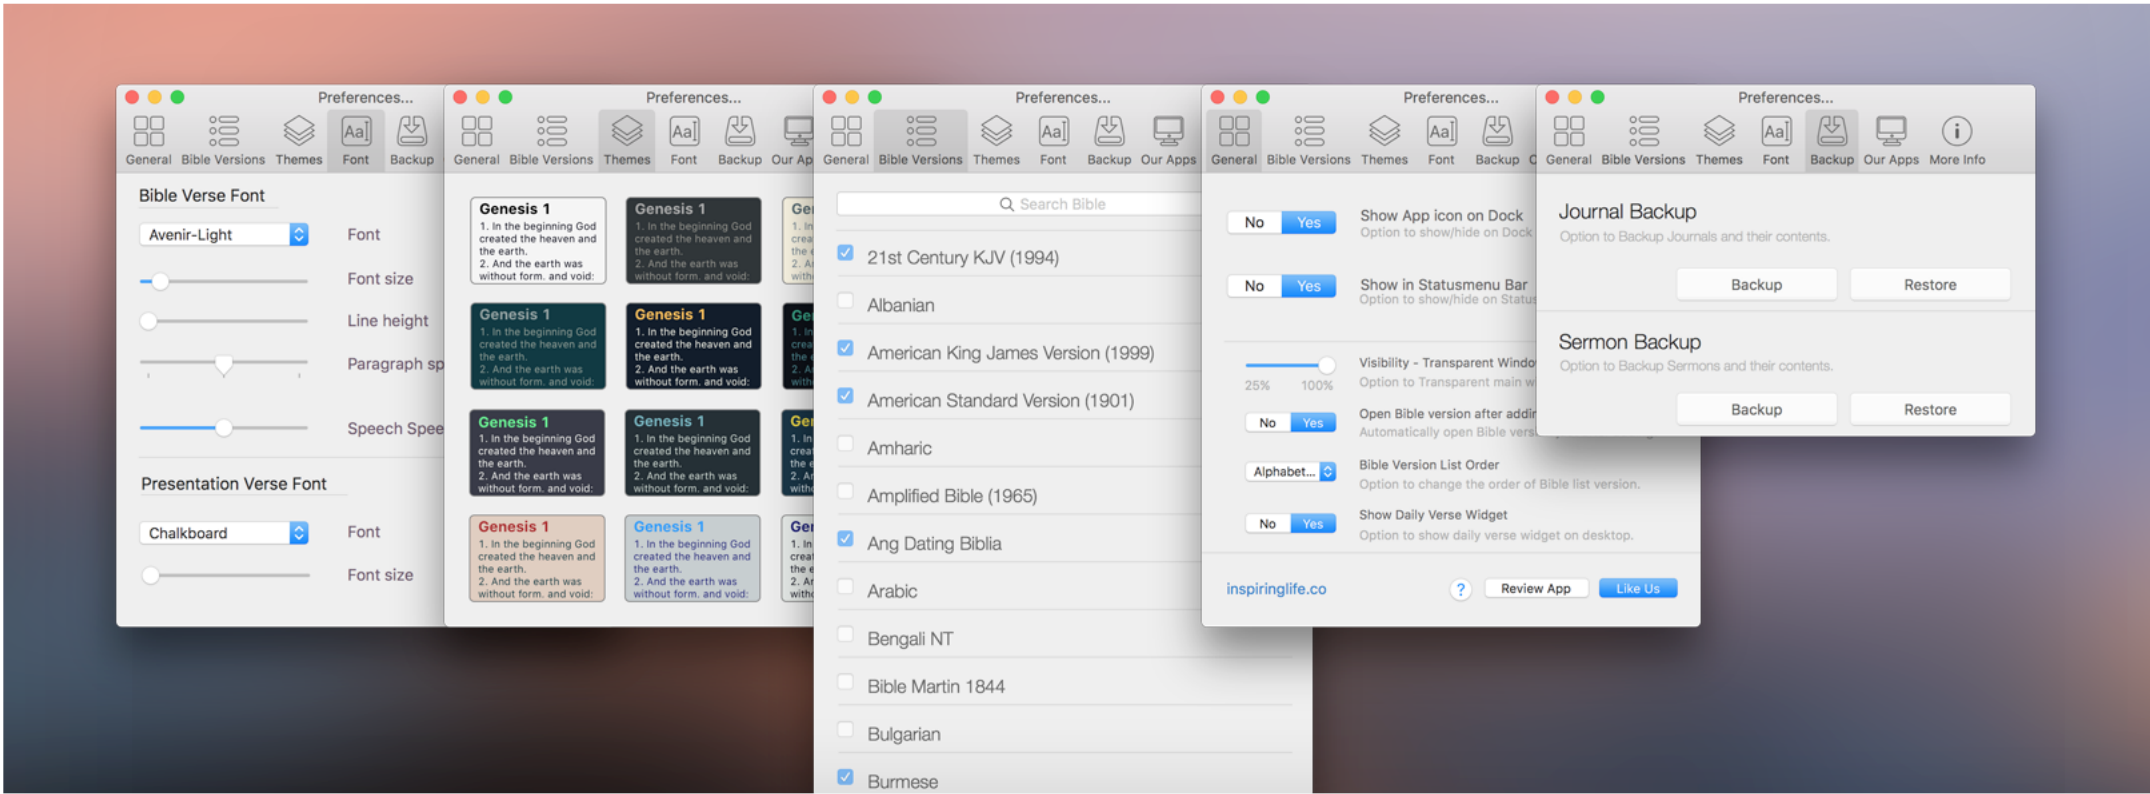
Preferences...
General Bible Versions Themes Font Backup

Bible Verse Font
Avenir-Light
Font
Font size
Line height
Paragraph sp
Speech Spee

Presentation Verse Font
Chalkboard
Font
Font size

Preferences...
General Bible Versions Themes Font Backup Our Ap

Genesis 1
1. In the beginning God created the heaven and the earth.
2. And the earth was without form, and void:

Genesis 1
1. In the beginning God created the heaven and the earth.
2. And the earth was without form, and void:

Ge
1. In crea the e 2. A with

Genesis 1
1. In the beginning God created the heaven and the earth.
2. And the earth was without form, and void:

Genesis 1
1. In the beginning God created the heaven and the earth.
2. And the earth was without form, and void:

Ge
1. In crea the e 2. A with

Genesis 1
1. In the beginning God created the heaven and the earth.
2. And the earth was without form, and void:

Genesis 1
1. In the beginning God created the heaven and the earth.
2. And the earth was without form, and void:

Ge
1. In crea the e 2. A with

Genesis 1
1. In the beginning God created the heaven and the earth.
2. And the earth was without form, and void:

Genesis 1
1. In the beginning God created the heaven and the earth.
2. And the earth was without form, and void:

Ge
1. In crea the e 2. A with

Preferences...
General Bible Versions Themes Font Backup Our Apps

Search Bible
21st Century KJV (1994)
Albanian
American King James Version (1999)
American Standard Version (1901)
Amharic
Amplified Bible (1965)
Ang Dating Biblia
Arabic
Bengali NT
Bible Martin 1844
Bulgarian
Burmese

Preferences...
General Bible Versions Themes Font Backup O

No Yes
Show App icon on Dock
Option to show/hide on Dock

No Yes
Show in Statusmenu Bar
Option to show/hide on Status

25% 100%
Visibility - Transparent Windo
Option to Transparent main w

No Yes
Open Bible version after addi
Automatically open Bible vers

Alphabet...
Bible Version List Order
Option to change the order of Bible list version.

No Yes
Show Daily Verse Widget
Option to show daily verse widget on desktop.

inspiringlife.co
?
Review App
Like Us

Preferences...
General Bible Versions Themes Font Backup Our Apps More Info

Journal Backup
Option to Backup Journals and their contents.
Backup
Restore

Sermon Backup
Option to Backup Sermons and their contents.
Backup
Restore